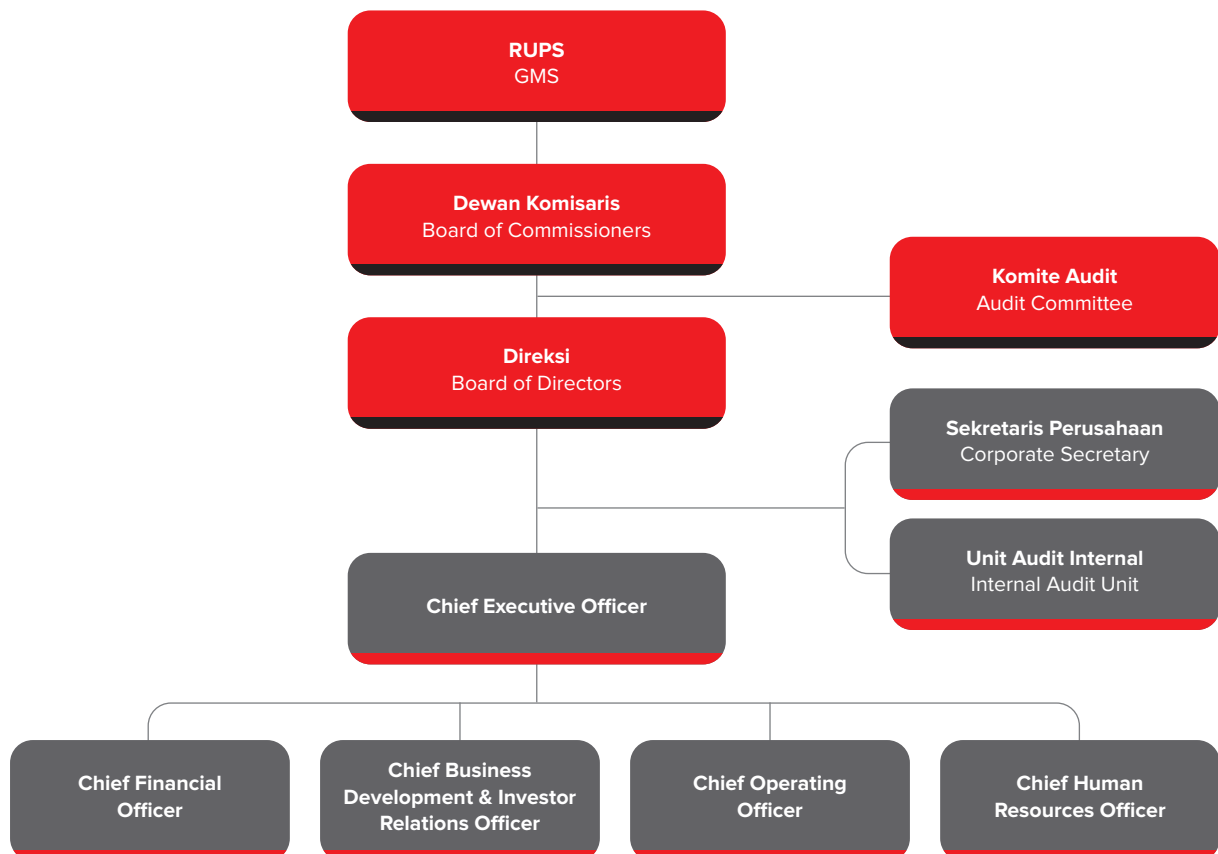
RUPS
GMS

Dewan Komisaris
Board of Commissioners

Komite Audit
Audit Committee

Direksi
Board of Directors

Sekretaris Perusahaan
Corporate Secretary

Unit Audit Internal
Internal Audit Unit

Chief Executive Officer

Chief Financial Officer

Chief Business Development & Investor Relations Officer

Chief Operating Officer

Chief Human Resources Officer